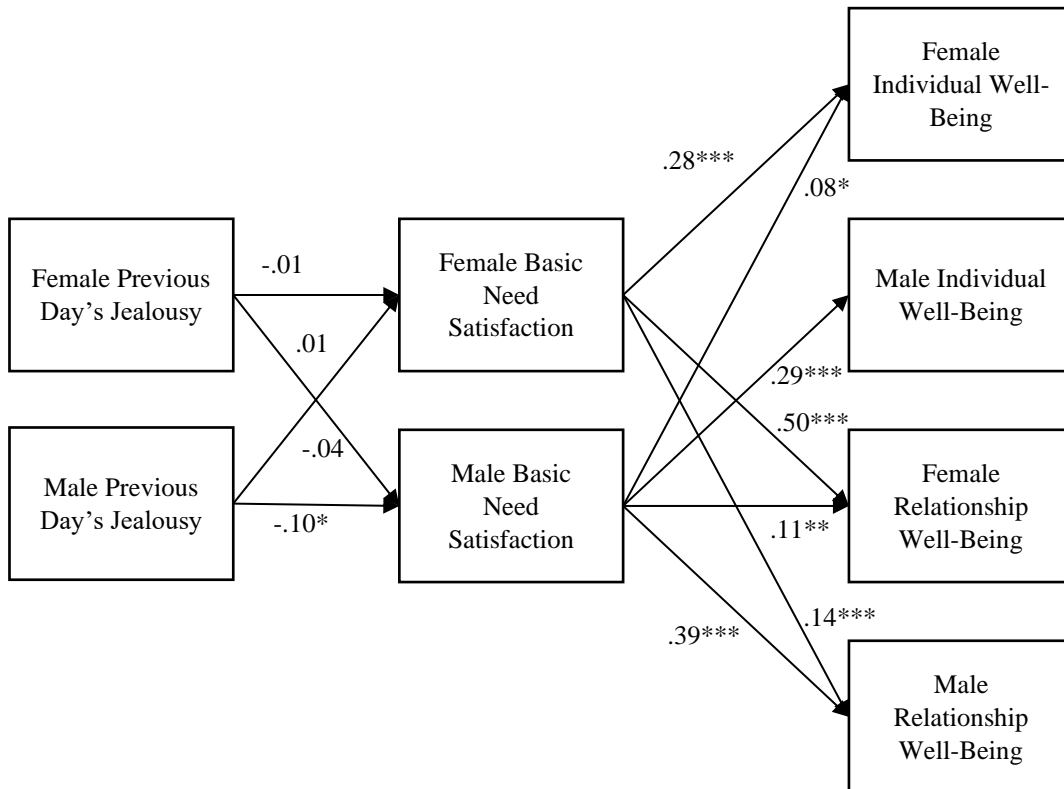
Female Previous Day's Jealousy

Male Previous Day's Jealousy

-.01

.01

-.04

-.10*

Female Basic Need Satisfaction

Male Basic Need Satisfaction

.28***

.08*

.29***

.50***

.11**

.14***

.39***

Female Individual Well-Being

Male Individual Well-Being

Female Relationship Well-Being

Male Relationship Well-Being